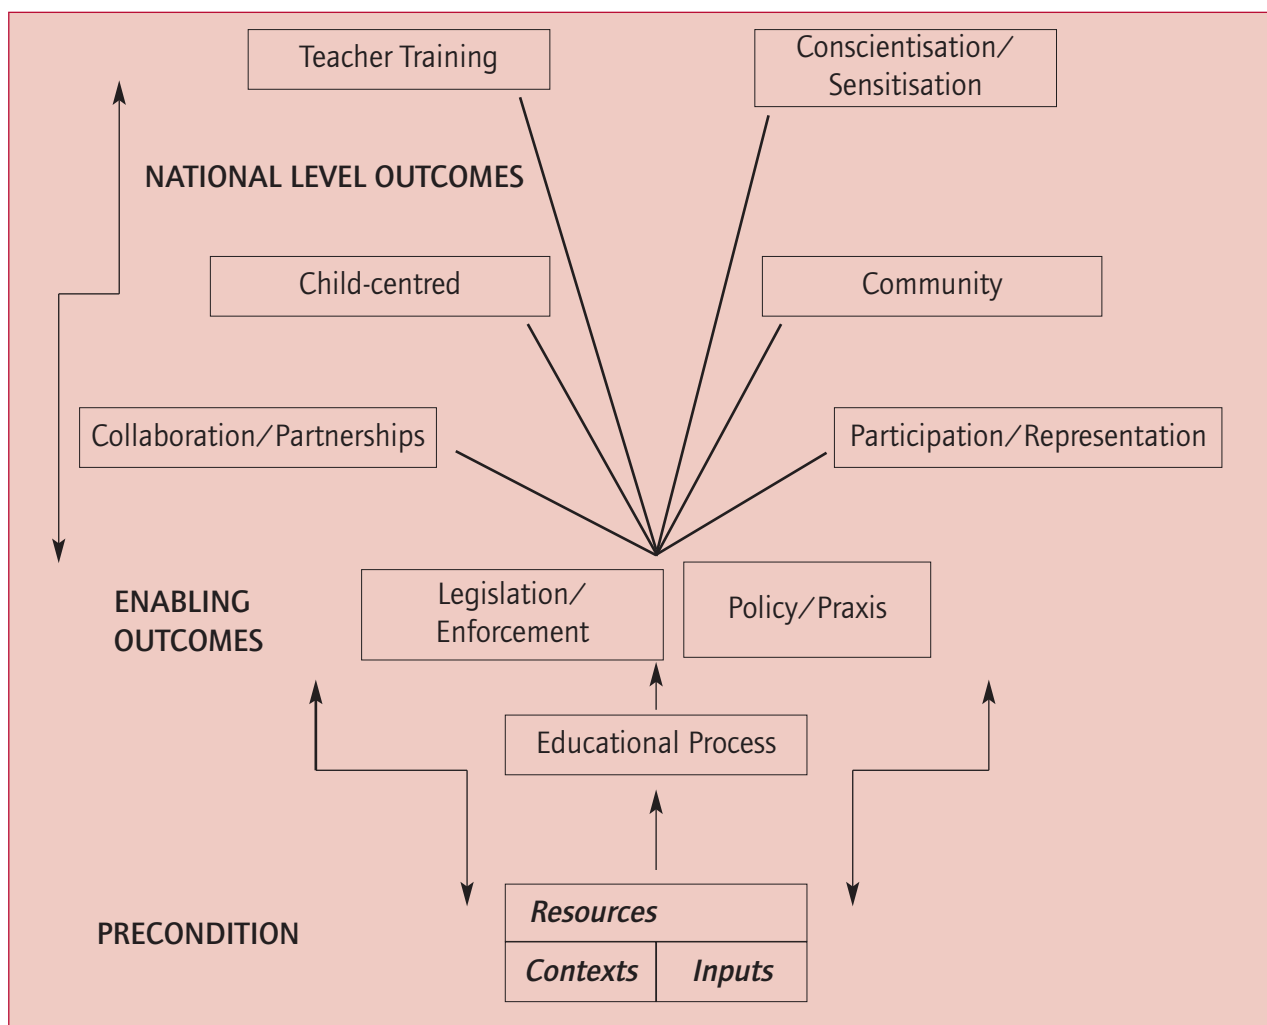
Teacher Training

Conscientisation/ Sensitisation

NATIONAL LEVEL OUTCOMES

Child-centred

Community

Collaboration/Partnerships

Participation/Representation

ENABLING OUTCOMES

Legislation/ Enforcement

Policy/Praxis

Educational Process

PRECONDITION

Resources

Contexts

Inputs